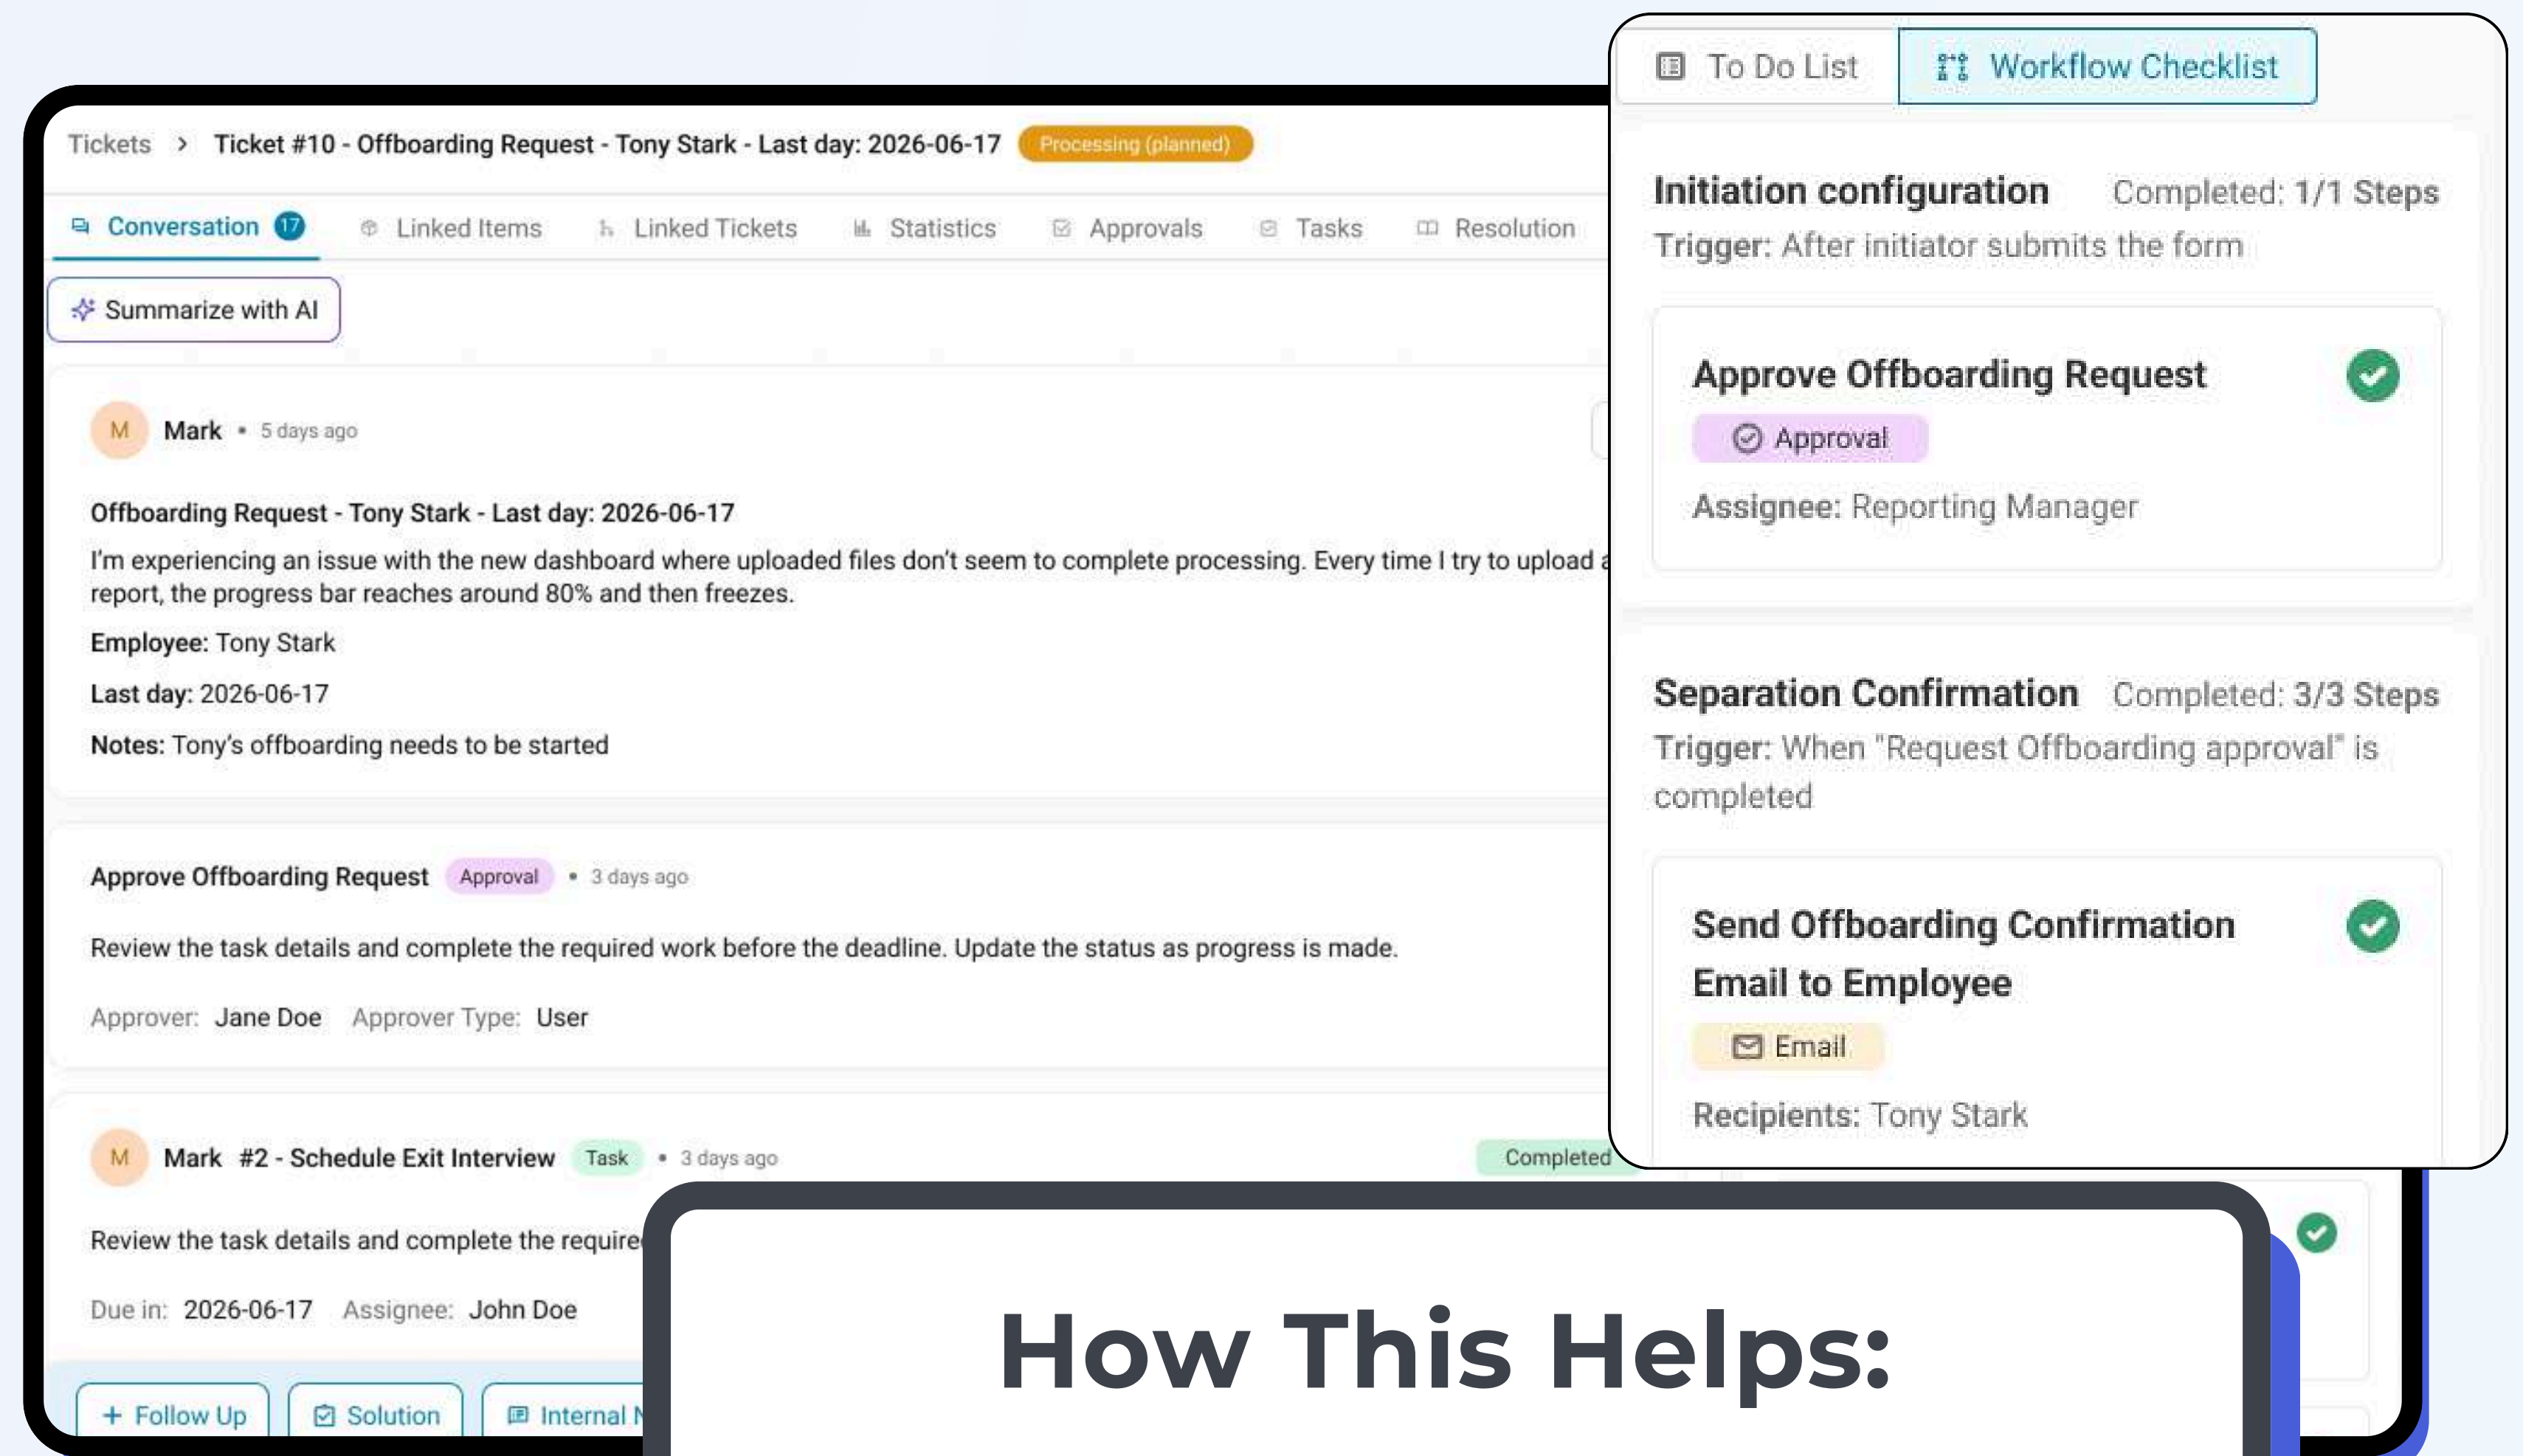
Tickets > Ticket #10 - Offboarding Request - Tony Stark - Last day: 2026-06-17 Processing (planned)

Conversation 17 Linked Items Linked Tickets Statistics Approvals Tasks Resolution

Summarize with AI

M Mark • 5 days ago

Offboarding Request - Tony Stark - Last day: 2026-06-17

I'm experiencing an issue with the new dashboard where uploaded files don't seem to complete processing. Every time I try to upload a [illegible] report, the progress bar reaches around 80% and then freezes.

Employee: Tony Stark

Last day: 2026-06-17

Notes: Tony's offboarding needs to be started

Approve Offboarding Request Approval • 3 days ago

Review the task details and complete the required work before the deadline. Update the status as progress is made.

Approver: Jane Doe Approver Type: User

M Mark #2 - Schedule Exit Interview Task • 3 days ago Completed

Review the task details and complete the require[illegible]

Due in: 2026-06-17 Assignee: John Doe

+ Follow Up Solution Internal N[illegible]

To Do List Workflow Checklist

Initiation configuration Completed: 1/1 Steps

Trigger: After initiator submits the form

Approve Offboarding Request

Approval

Assignee: Reporting Manager

Separation Confirmation Completed: 3/3 Steps

Trigger: When "Request Offboarding approval" is completed

Send Offboarding Confirmation Email to Employee

Email

Recipients: Tony Stark

How This Helps: